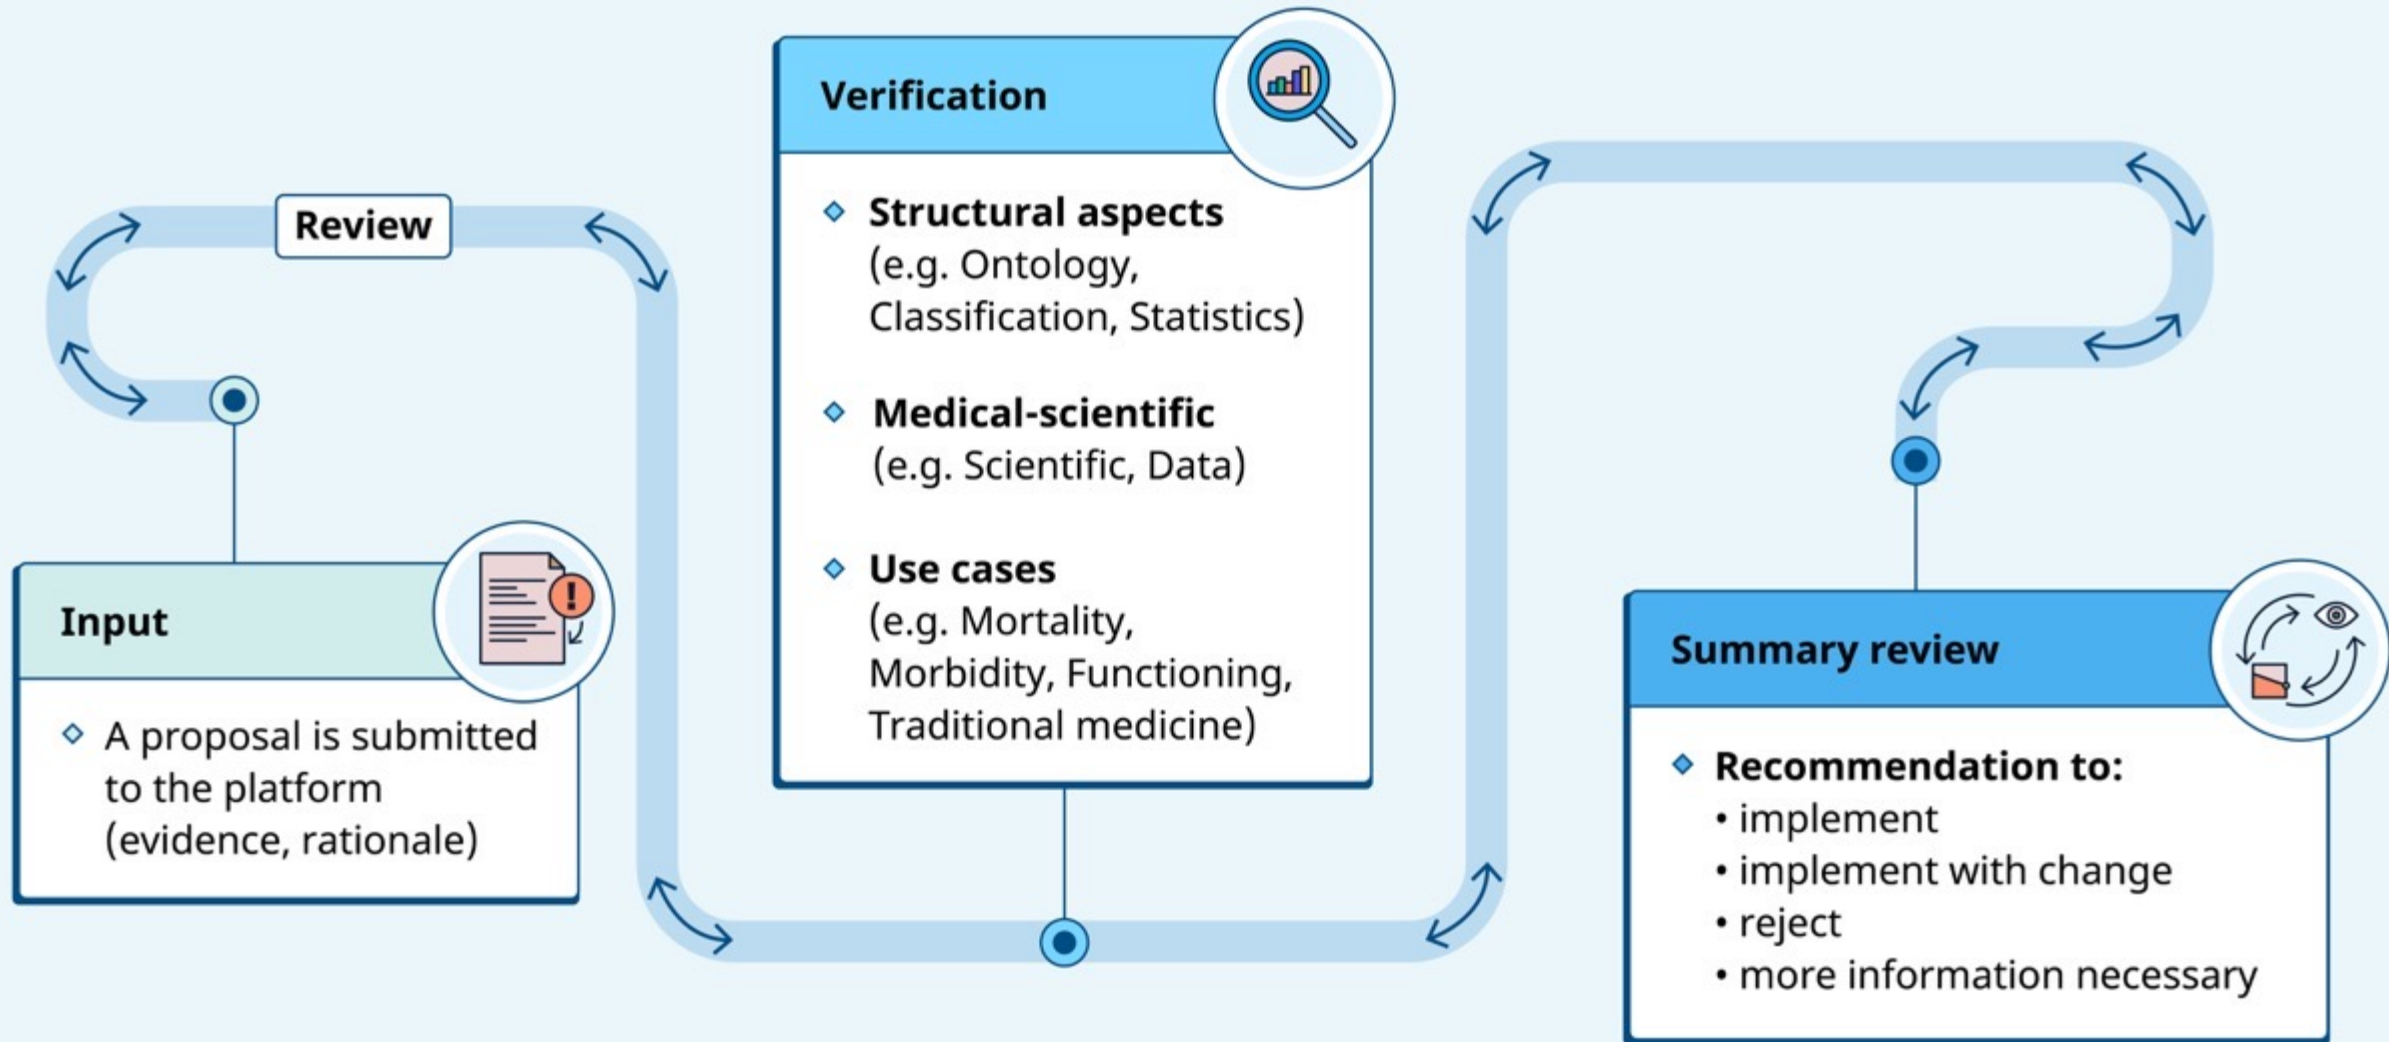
Review

Input

A proposal is submitted to the platform (evidence, rationale)

Verification

Structural aspects (e.g. Ontology, Classification, Statistics)

Medical-scientific (e.g. Scientific, Data)

Use cases (e.g. Mortality, Morbidity, Functioning, Traditional medicine)

Summary review

Recommendation to:
• implement
• implement with change
• reject
• more information necessary